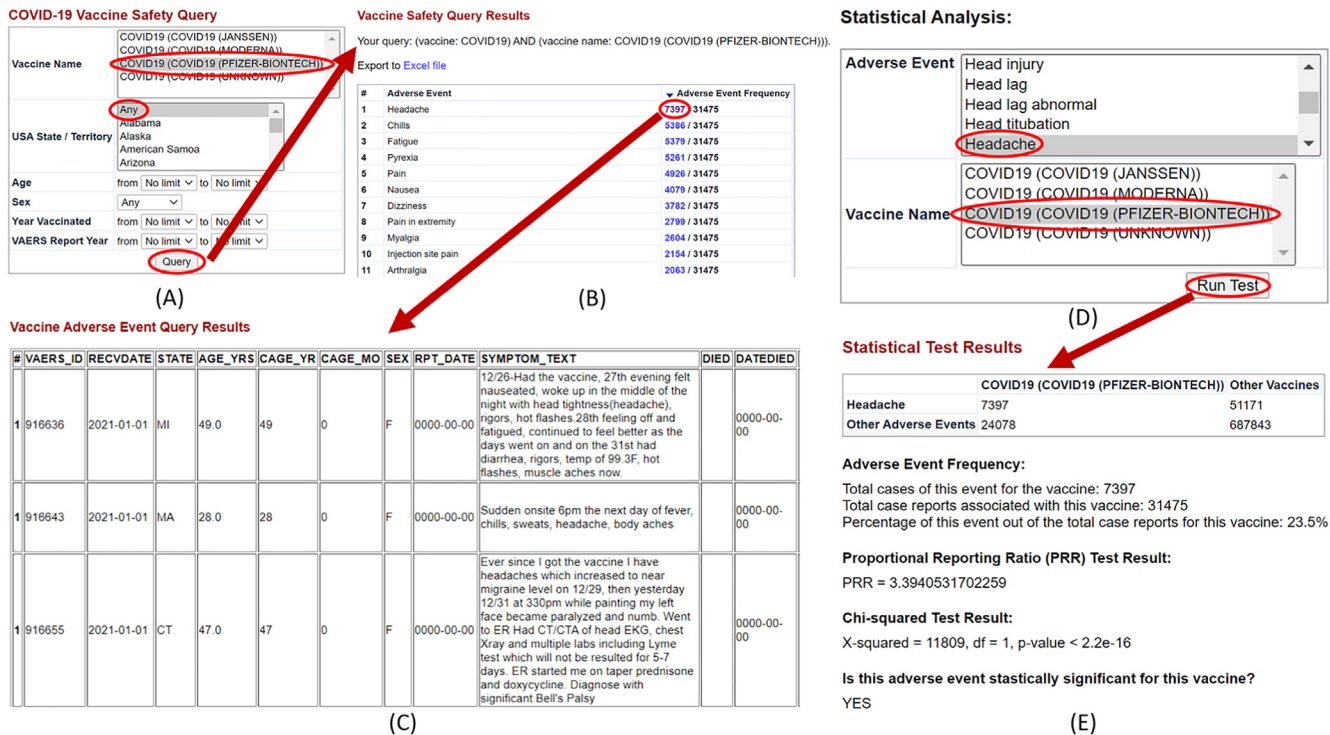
COVID-19 Vaccine Safety Query

| | |
|---|---|
| Vaccine Name | COVID19 (COVID19 (JANSSEN)) COVID19 (COVID19 (MODERNA)) COVID19 (COVID19 (PFIZER-BIONTECH)) COVID19 (COVID19 (UNKNOWN)) |
| USA State / Territory | Any Alabama Alaska American Samoa Arizona |
| Age | from No limit to No limit |
| Sex | Any |
| Year Vaccinated | from No limit to No limit |
| VAERS Report Year | from No limit to No limit |

Query

(A)

Vaccine Safety Query Results

Your query: (vaccine: COVID19) AND (vaccine name: COVID19 (COVID19 (PFIZER-BIONTECH))).

Export to Excel file

| # | Adverse Event | Adverse Event Frequency |
|---|---|---|
| 1 | Headache | 7397 / 31475 |
| 2 | Chills | 5386 / 31475 |
| 3 | Fatigue | 5379 / 31475 |
| 4 | Pyrexia | 5261 / 31475 |
| 5 | Pain | 4926 / 31475 |
| 6 | Nausea | 4079 / 31475 |
| 7 | Dizziness | 3782 / 31475 |
| 8 | Pain in extremity | 2799 / 31475 |
| 9 | Myalgia | 2604 / 31475 |
| 10 | Injection site pain | 2154 / 31475 |
| 11 | Arthralgia | 2063 / 31475 |

(B)

Statistical Analysis:

Adverse Event: Head injury, Head lag, Head lag abnormal, Head titubation, Headache

Vaccine Name: COVID19 (COVID19 (JANSSEN)), COVID19 (COVID19 (MODERNA)), COVID19 (COVID19 (PFIZER-BIONTECH)), COVID19 (COVID19 (UNKNOWN))

Run Test

(D)

Vaccine Adverse Event Query Results

| # | VAERS_ID | RECVDATE | STATE | AGE_YRS | CAGE_YR | CAGE_MO | SEX | RPT_DATE | SYMPTOM_TEXT | DIED | DATEDIED |
|---|---|---|---|---|---|---|---|---|---|---|---|
| 1 | 916636 | 2021-01-01 | MI | 49.0 | 49 | 0 | F | 0000-00-00 | 12/26-Had the vaccine, 27th evening felt nauseated, woke up in the middle of the night with head tightness(headache), rigors, hot flashes.28th feeling off and fatigued, continued to feel better as the days went on and on the 31st had diarrhea, rigors, temp of 99.3F, hot flashes, muscle aches now. | | 0000-00-00 |
| 1 | 916643 | 2021-01-01 | MA | 28.0 | 28 | 0 | F | 0000-00-00 | Sudden onsite 6pm the next day of fever, chills, sweats, headache, body aches | | 0000-00-00 |
| 1 | 916655 | 2021-01-01 | CT | 47.0 | 47 | 0 | F | 0000-00-00 | Ever since I got the vaccine I have headaches which increased to near migraine level on 12/29, then yesterday 12/31 at 330pm while painting my left face became paralyzed and numb. Went to ER Had CT/CTA of head EKG, chest Xray and multiple labs including Lyme test which will not be resulted for 5-7 days. ER started me on taper prednisone and doxycycline. Diagnose with significant Bell's Palsy | | 0000-00-00 |

(C)

Statistical Test Results

| | COVID19 (COVID19 (PFIZER-BIONTECH)) | Other Vaccines |
|---|---|---|
| Headache | 7397 | 51171 |
| Other Adverse Events | 24078 | 687843 |

Adverse Event Frequency:

Total cases of this event for the vaccine: 7397
Total case reports associated with this vaccine: 31475
Percentage of this event out of the total case reports for this vaccine: 23.5%

Proportional Reporting Ratio (PRR) Test Result:

PRR = 3.3940531702259

Chi-squared Test Result:

X-squared = 11809, df = 1, p-value < 2.2e-16

Is this adverse event stastically significant for this vaccine?

YES

(E)